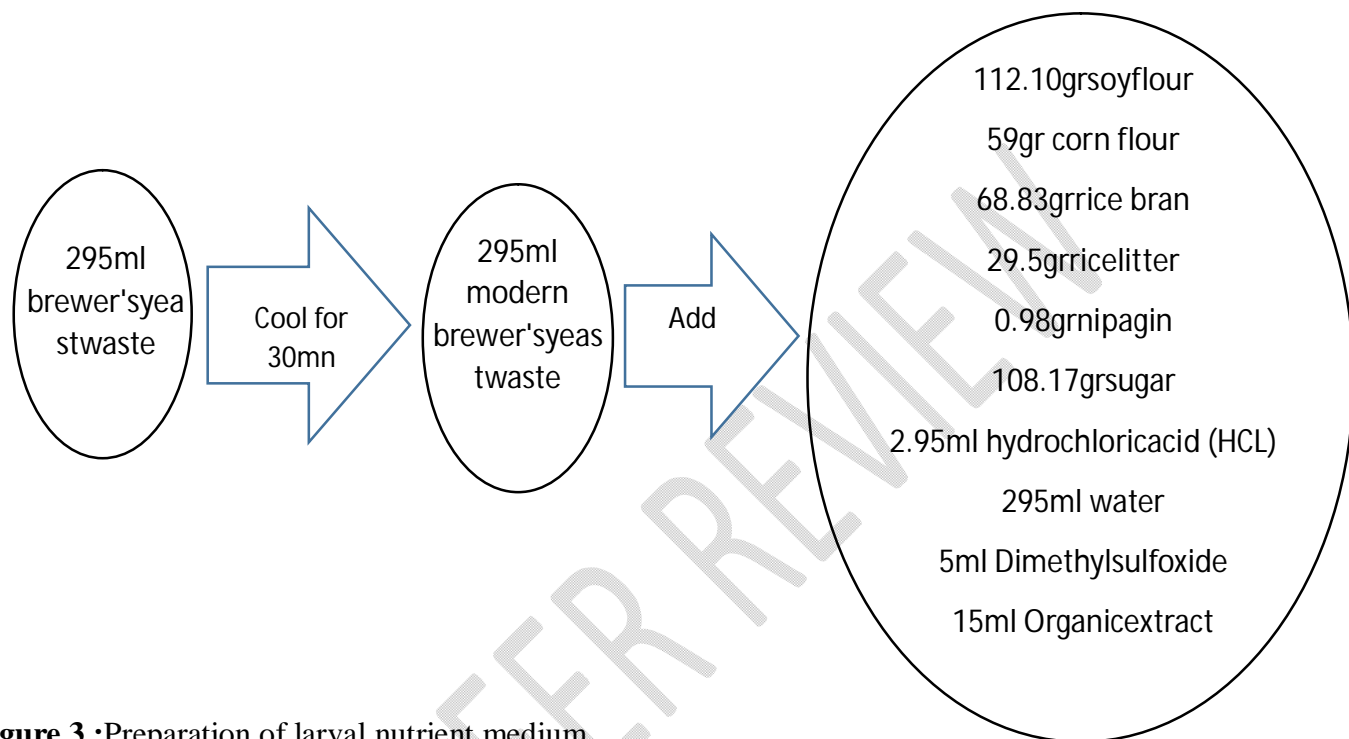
295ml brewer'syeastwaste

Cool for 30mn

295ml modern brewer'syeastwaste

Add

112.10grsoyflour

59gr corn flour

68.83grrice bran

29.5grricelitter

0.98grnipagin

108.17grsugar

2.95ml hydrochloricacid (HCL)

295ml water

5ml Dimethylsulfoxide

15ml Organicextract

gure 3 :Preparation of larval nutrient medium

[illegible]EER REVIEW